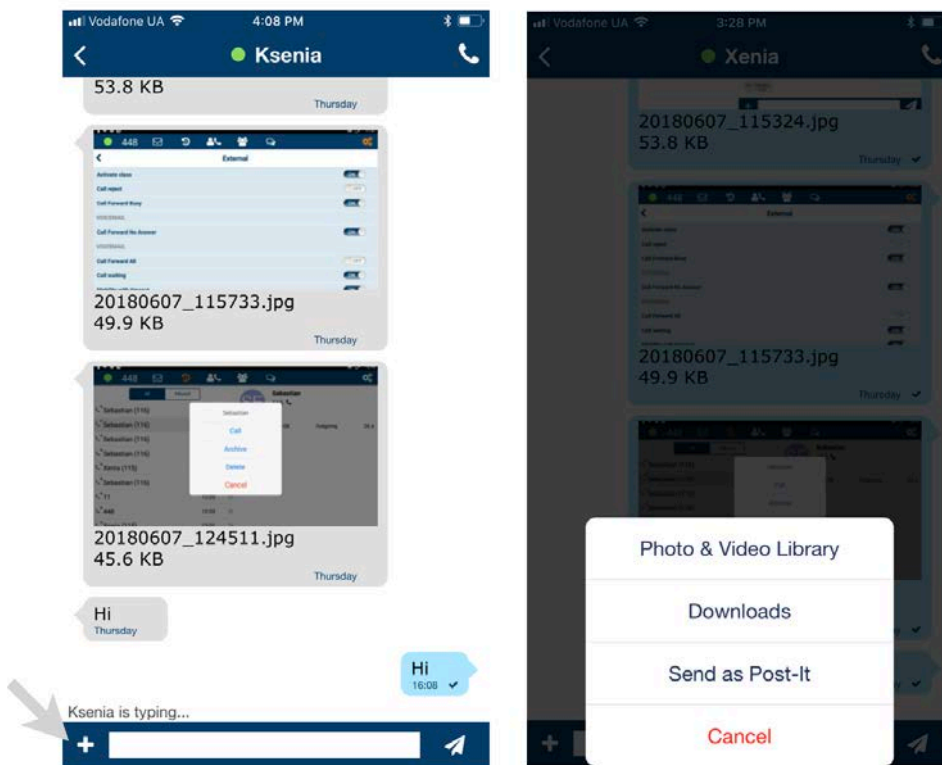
Vodafone UA 4:08 PM

Ksenia

53.8 KB
Thursday

448
External
Activate class
Call reject
Call Forward Busy
VOICEMAIL
Call Forward No Answer
VOICEMAIL
Call Forward All
Call waiting

20180607_115733.jpg
49.9 KB
Thursday

448
Sebastian
Sebastian (116)
Sebastian (116)
Sebastian (116)
Sebastian (116)
Xenia (115)
Sebastian (116)
11
448
Sebastian
Call
Archive
Delete
Cancel

20180607_124511.jpg
45.6 KB
Thursday

Hi
Thursday

Hi
16:08

Ksenia is typing...

Vodafone UA 3:28 PM

Xenia

20180607_115324.jpg
53.8 KB
Thursday

448
External

20180607_115733.jpg
49.9 KB
Thursday

Photo & Video Library

Downloads

Send as Post-It

Cancel